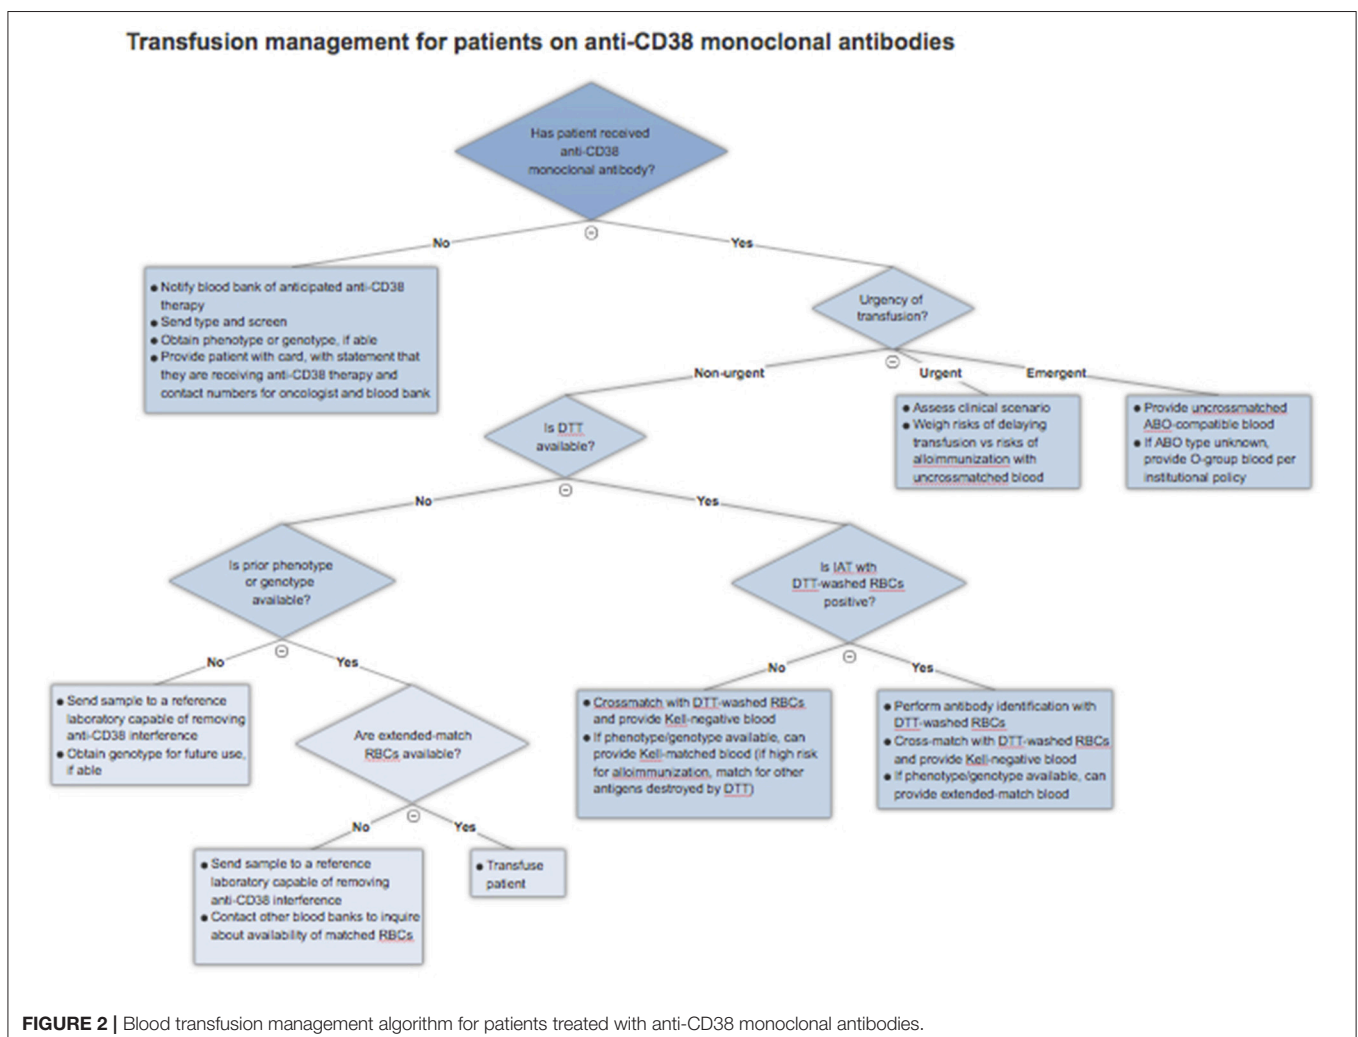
Transfusion management for patients on anti-CD38 monoclonal antibodies

Has patient received anti-CD38 monoclonal antibody?

No

Yes

• Notify blood bank of anticipated anti-CD38 therapy
• Send type and screen
• Obtain phenotype or genotype, if able
• Provide patient with card, with statement that they are receiving anti-CD38 therapy and contact numbers for oncologist and blood bank

Urgency of transfusion?

Non-urgent

Urgent

Emergent

• Assess clinical scenario
• Weigh risks of delaying transfusion vs risks of alloimmunization with uncrossmatched blood

• Provide uncrossmatched ABO-compatible blood
• If ABO type unknown, provide O-group blood per institutional policy

Is DTT available?

No

Yes

Is prior phenotype or genotype available?

Is IAT with DTT-washed RBCs positive?

No

Yes

• Send sample to a reference laboratory capable of removing anti-CD38 interference
• Obtain genotype for future use, if able

Are extended-match RBCs available?

No

Yes

• Crossmatch with DTT-washed RBCs and provide Kell-negative blood
• If phenotype/genotype available, can provide Kell-matched blood (if high risk for alloimmunization, match for other antigens destroyed by DTT)

• Perform antibody identification with DTT-washed RBCs
• Cross-match with DTT-washed RBCs and provide Kell-negative blood
• If phenotype/genotype available, can provide extended-match blood

No

Yes

• Send sample to a reference laboratory capable of removing anti-CD38 interference
• Contact other blood banks to inquire about availability of matched RBCs

• Transfuse patient

FIGURE 2 | Blood transfusion management algorithm for patients treated with anti-CD38 monoclonal antibodies.